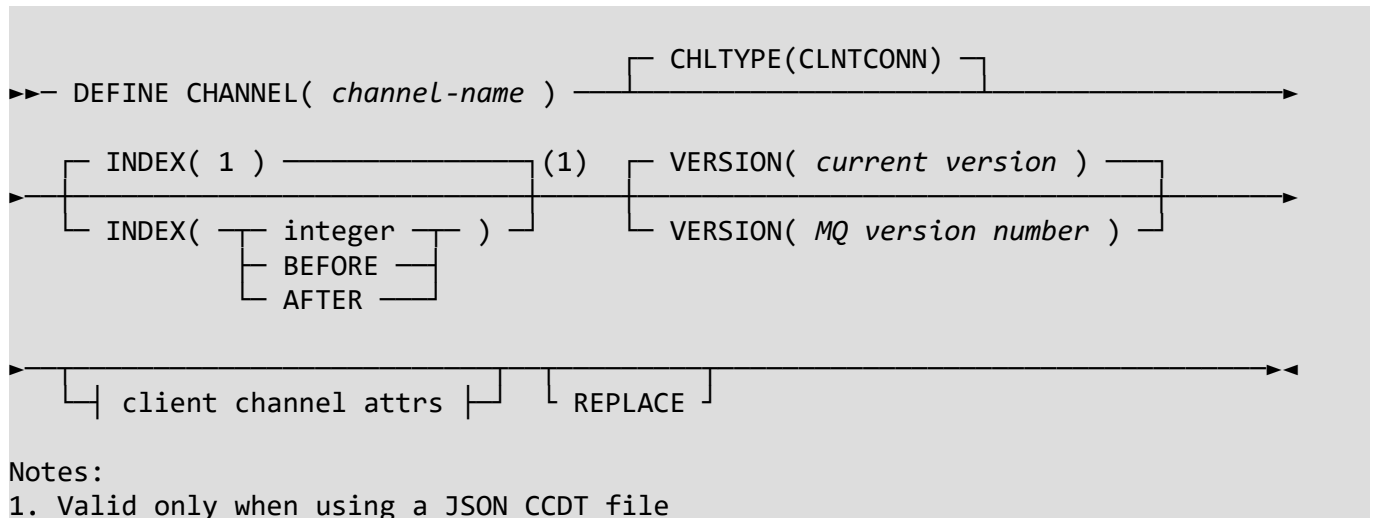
DEFINE CHANNEL( *channel-name* )

CHLTYPE(CLNTCONN)

INDEX( 1 ) (1)

INDEX( integer )

BEFORE

AFTER

VERSION( *current version* )

VERSION( *MQ version number* )

client channel attrs

REPLACE

Notes:
1. Valid only when using a JSON CCDT file